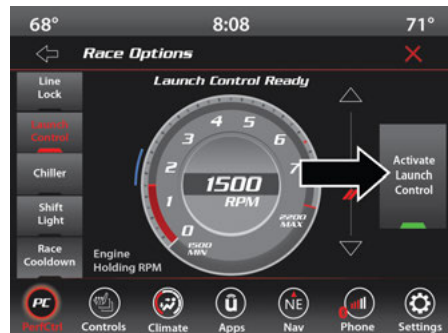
68°
8:08
71°

Race Options

Line Lock

Launch Control

Chiller

Shift Light

Race Cooldown

Launch Control Ready

0
1
2
3
4
5
6
7

1500
RPM

1500 MIN

2200 MAX

Engine Holding RPM

Activate Launch Control

PC
PerfCtrl
Controls
Climate
Apps
Nav
Phone
Settings